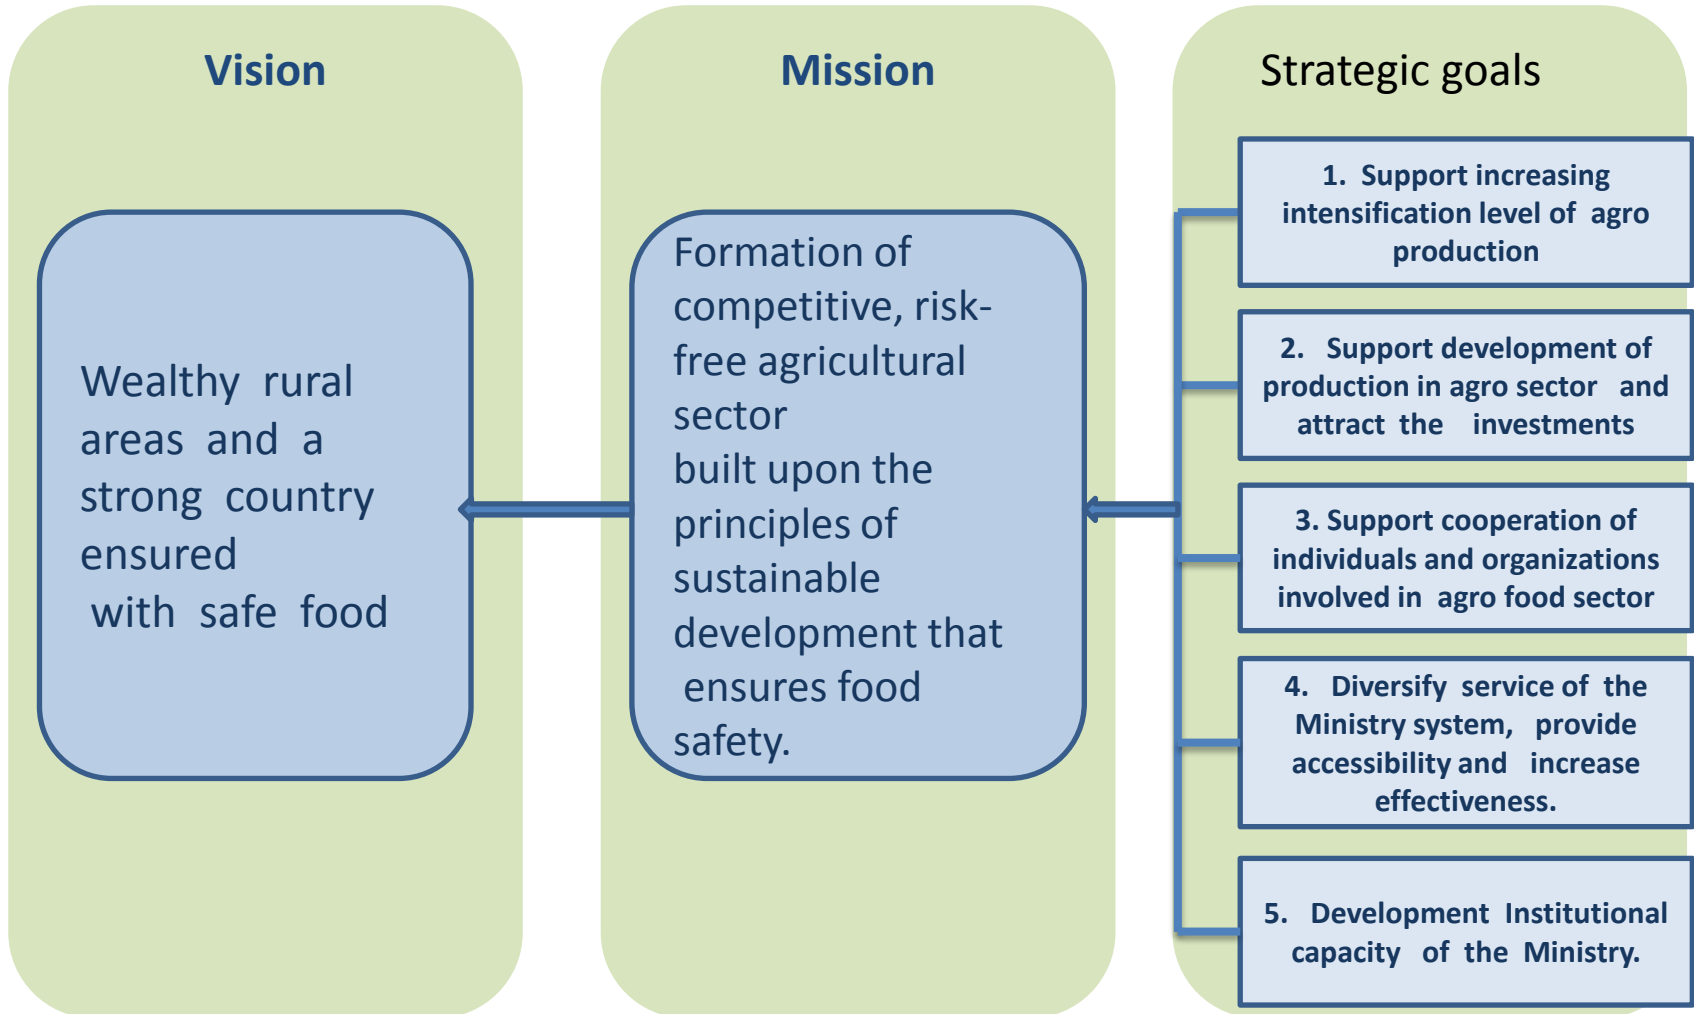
Vision

Wealthy rural areas and a strong country ensured with safe food

Mission

Formation of competitive, risk-free agricultural sector built upon the principles of sustainable development that ensures food safety.

Strategic goals

1. Support increasing intensification level of agro production

2. Support development of production in agro sector and attract the investments

3. Support cooperation of individuals and organizations involved in agro food sector

4. Diversify service of the Ministry system, provide accessibility and increase effectiveness.

5. Development Institutional capacity of the Ministry.